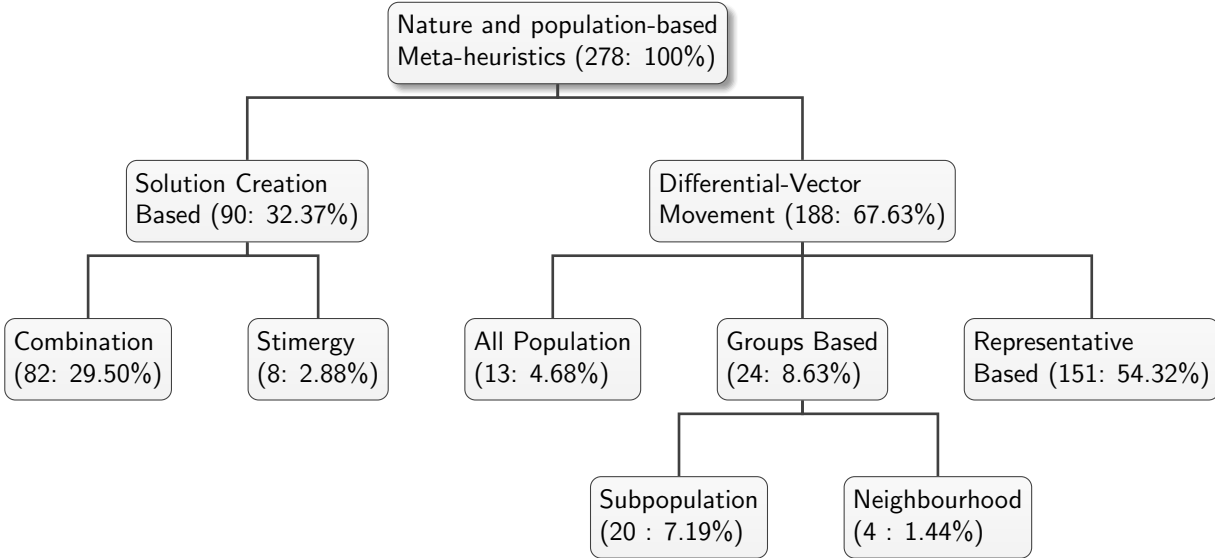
Nature and population-based
Meta-heuristics (278: 100%)

Solution Creation
Based (90: 32.37%)

Differential-Vector
Movement (188: 67.63%)

Combination
(82: 29.50%)

Stimergy
(8: 2.88%)

All Population
(13: 4.68%)

Groups Based
(24: 8.63%)

Representative
Based (151: 54.32%)

Subpopulation
(20 : 7.19%)

Neighbourhood
(4 : 1.44%)